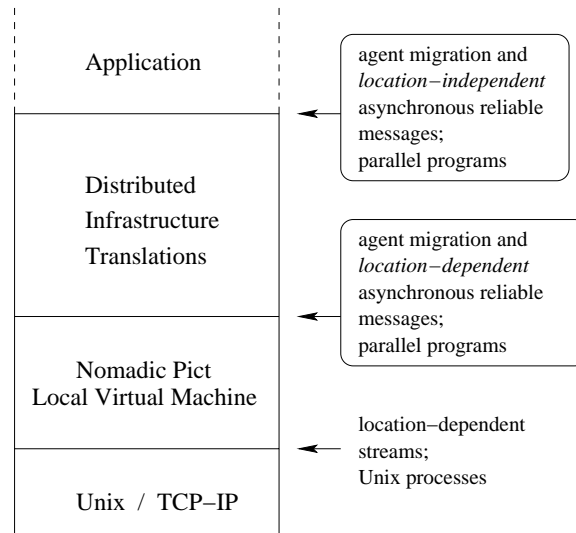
Application

agent migration and *location−independent* asynchronous reliable messages; parallel programs

Distributed Infrastructure Translations

agent migration and *location−dependent* asynchronous reliable messages; parallel programs

Nomadic Pict Local Virtual Machine

location−dependent streams; Unix processes

Unix / TCP−IP